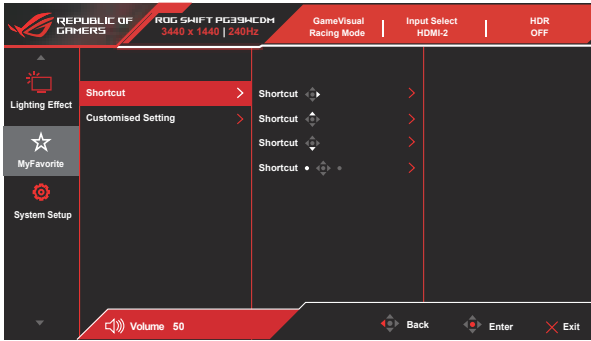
REPUBLIC OF GAMERS

ROG SWIFT PG39WCDM
3440 x 1440 | 240Hz

GameVisual
Racing Mode

Input Select
HDMI-2

HDR
OFF

Lighting Effect

MyFavorite

System Setup

Shortcut

Customised Setting

Shortcut

Shortcut

Shortcut

Shortcut

Volume 50

Back

Enter

Exit